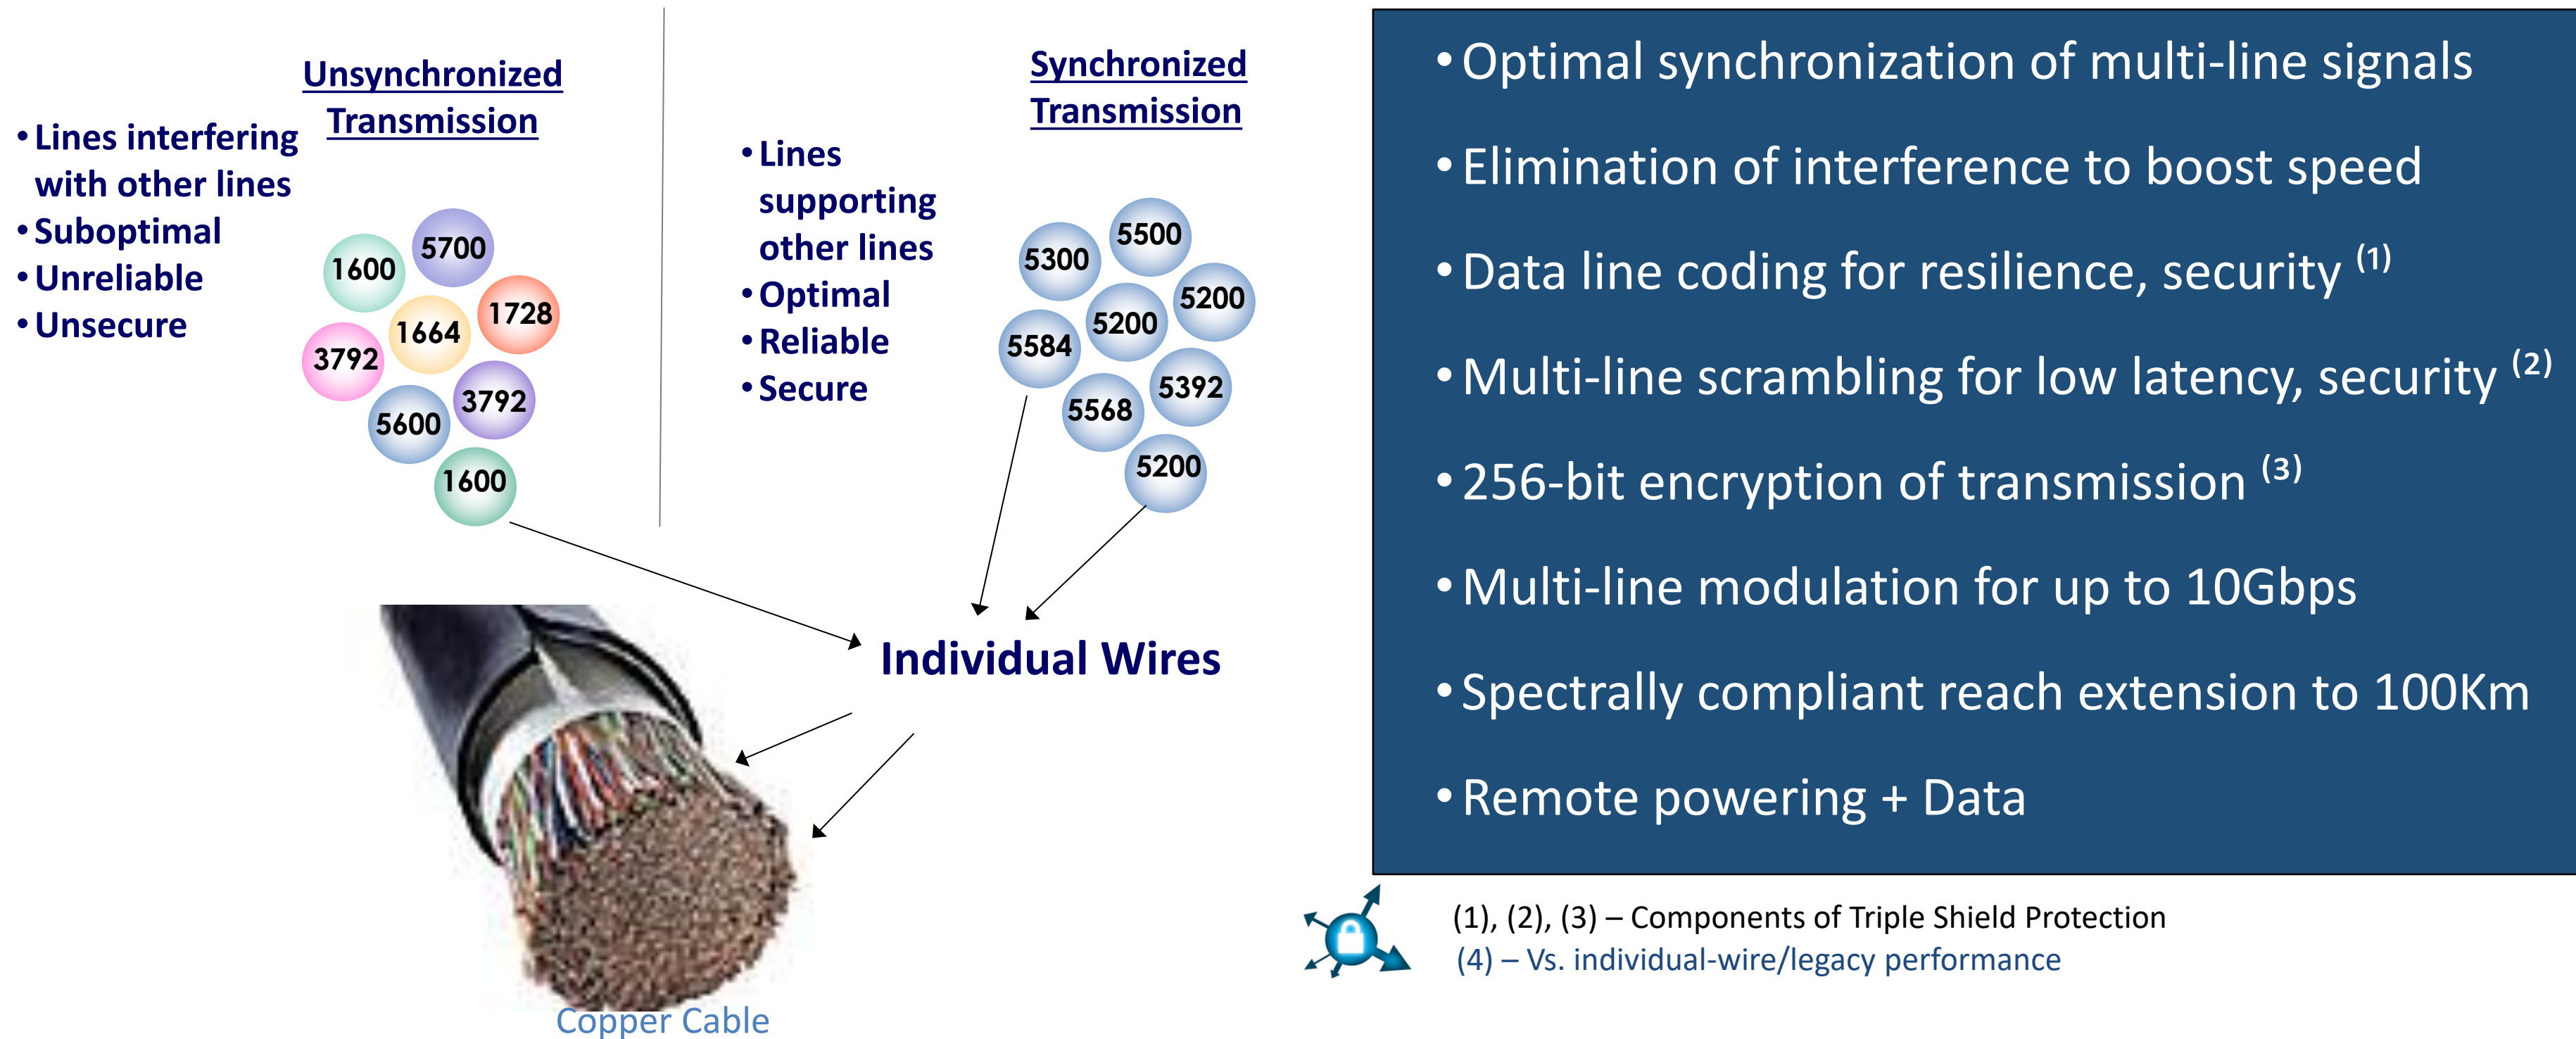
Unsynchronized Transmission

• Lines interfering with other lines
• Suboptimal
• Unreliable
• Unsecure

5700
1600
1728
1664
3792
3792
5600
1600

Synchronized Transmission

• Lines supporting other lines
• Optimal
• Reliable
• Secure

5500
5300
5200
5200
5584
5392
5568
5200

Individual Wires

Copper Cable

• Optimal synchronization of multi-line signals
• Elimination of interference to boost speed
• Data line coding for resilience, security $^{(1)}$
• Multi-line scrambling for low latency, security $^{(2)}$
• 256-bit encryption of transmission $^{(3)}$
• Multi-line modulation for up to 10Gbps
• Spectrally compliant reach extension to 100Km
• Remote powering + Data

(1), (2), (3) – Components of Triple Shield Protection
(4) – Vs. individual-wire/legacy performance